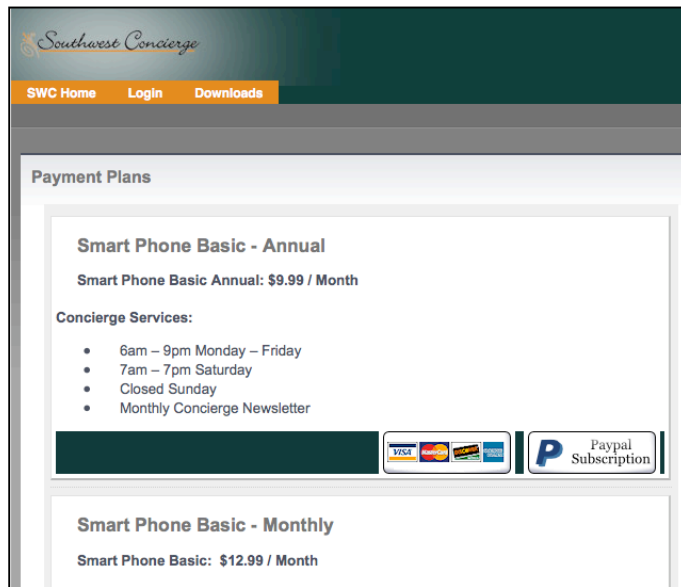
Southwest Concierge

SWC Home Login Downloads

Payment Plans

Smart Phone Basic - Annual

Smart Phone Basic Annual: $9.99 / Month

Concierge Services:

- 6am – 9pm Monday – Friday
- 7am – 7pm Saturday
- Closed Sunday
- Monthly Concierge Newsletter

VISA MasterCard DISCOVER AMERICAN EXPRESS

P Paypal Subscription

Smart Phone Basic - Monthly

Smart Phone Basic: $12.99 / Month